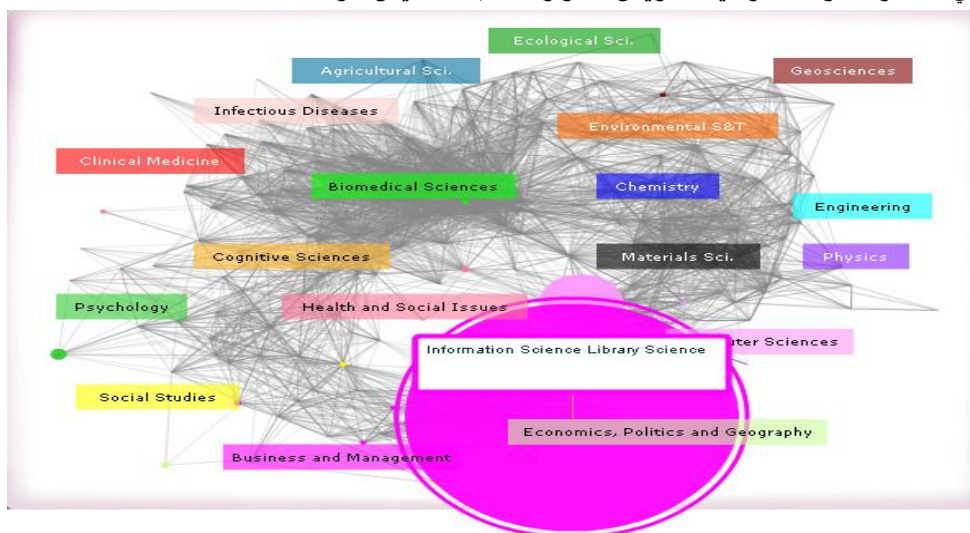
Ecological Sci.
Agricultural Sci.
Geosciences
Infectious Diseases
Environmental S&T
Clinical Medicine
Biomedical Sciences
Chemistry
Engineering
Cognitive Sciences
Materials Sci.
Physics
Psychology
Health and Social Issues
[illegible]uter Sciences
Information Science Library Science
Social Studies
Economics, Politics and Geography
Business and Management